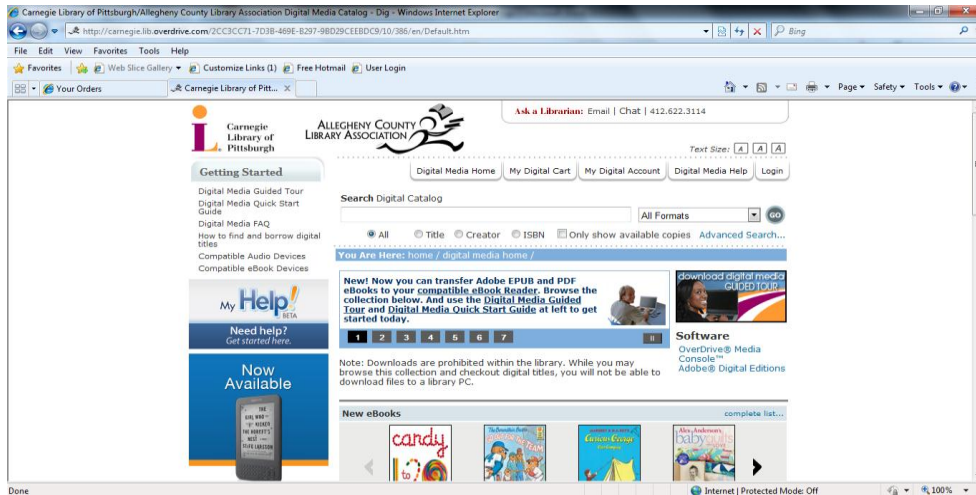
Carnegie Library of Pittsburgh/Allegheny County Library Association Digital Media Catalog - Dig - Windows Internet Explorer

http://carnegie.lib.overdrive.com/2CC3CC71-7D3B-469E-B297-9BD29CEEBDC9/10/386/en/Default.htm

Bing

File Edit View Favorites Tools Help

Favorites Web Slice Gallery Customize Links (1) Free Hotmail User Login

Your Orders Carnegie Library of Pitt...

Page Safety Tools

Carnegie Library of Pittsburgh

ALLEGHENY COUNTY LIBRARY ASSOCIATION

Ask a Librarian: Email | Chat | 412.622.3114

Text Size: A A A

Getting Started

Digital Media Home | My Digital Cart | My Digital Account | Digital Media Help | Login

Digital Media Guided Tour
Digital Media Quick Start Guide
Digital Media FAQ
How to find and borrow digital titles
Compatible Audio Devices
Compatible eBook Devices

Search Digital Catalog

All Formats GO

All Title Creator ISBN Only show available copies Advanced Search...

You Are Here: home / digital media home /

New! Now you can transfer Adobe EPUB and PDF eBooks to your compatible eBook Reader. Browse the collection below. And use the Digital Media Guided Tour and Digital Media Quick Start Guide at left to get started today.

1 2 3 4 5 6 7

download digital media GUIDED TOUR

Software
OverDrive® Media Console™
Adobe® Digital Editions

My Help! BETA

Need help? Get started here.

Note: Downloads are prohibited within the library. While you may browse this collection and checkout digital titles, you will not be able to download files to a library PC.

Now Available

New eBooks

complete list...

candy

Done

Internet | Protected Mode: Off

100%